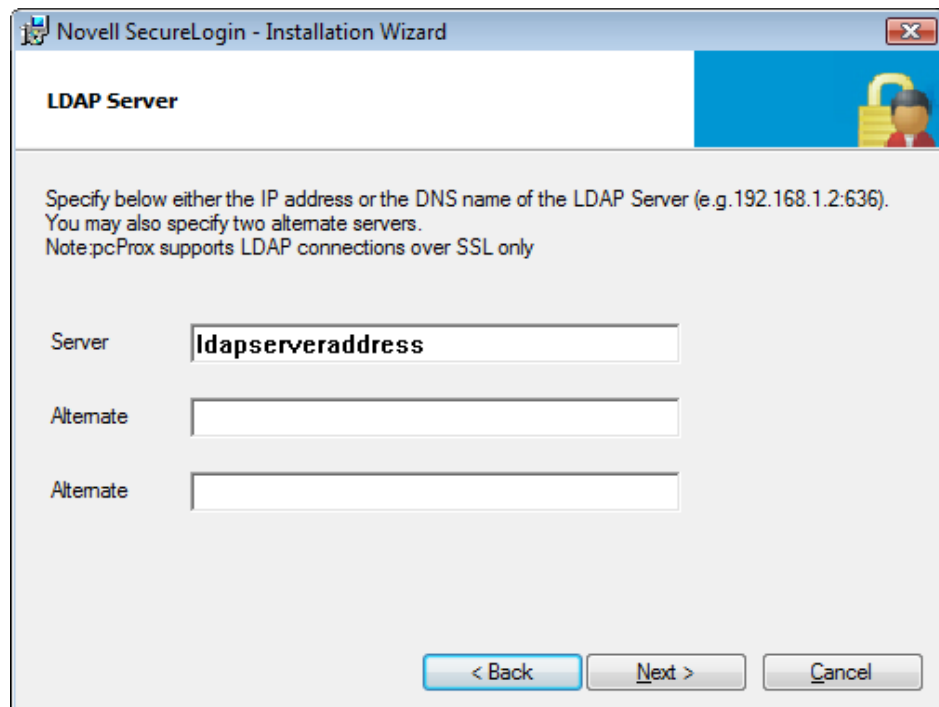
Novell SecureLogin - Installation Wizard

LDAP Server

Specify below either the IP address or the DNS name of the LDAP Server (e.g.192.168.1.2:636).
You may also specify two alternate servers.
Note:pcProx supports LDAP connections over SSL only

Server ldapserveraddress

Alternate

Alternate

< Back Next > Cancel